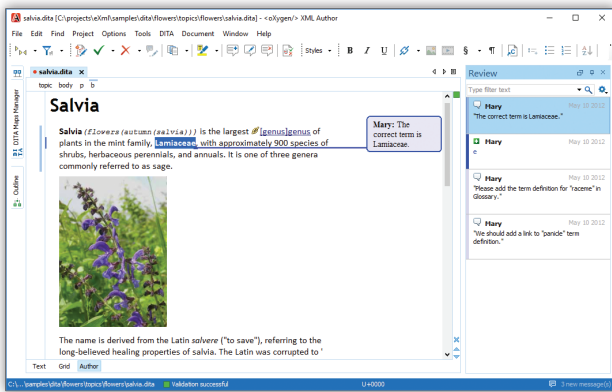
salvia.dita [C:\projects\eXml\samples\dita\flowers\topics\flowers\salvia.dita] - <oXygen/> XML Author

File Edit Find Project Options Tools DITA Document Window Help

Styles

DITA Maps Manager

Outline

salvia.dita

topic body p b

Salvia

Salvia (flowers(autumn(salvia))) is the largest [genus]genus of plants in the mint family, Lamiaceae, with approximately 900 species of shrubs, herbaceous perennials, and annuals. It is one of three genera commonly referred to as sage.

Mary: The correct term is Lamiaceae.

The name is derived from the Latin salvere ("to save"), referring to the long-believed healing properties of salvia. The Latin was corrupted to '

Text Grid Author

Review

Type filter text

Hary May 10 2012
"The correct term is Lamiaceae."

Hary May 10 2012
e

Hary May 10 2012
"Please add the term definition for "raceme" in Glossary."

Hary May 10 2012
"We should add a link to "panicle" term definition."

C:\...\samples\dita\flowers\topics\flowers\salvia.dita Validation successful U+0000 3 new message(s)